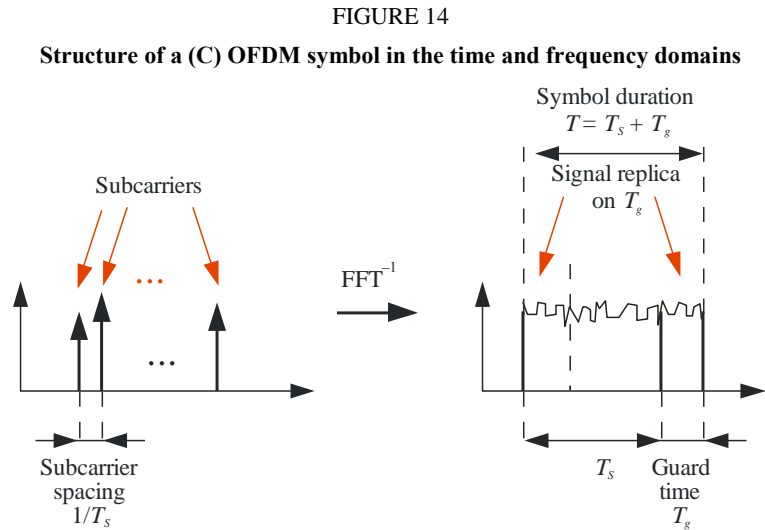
FIGURE 14

Structure of a (C) OFDM symbol in the time and frequency domains

Subcarriers

...

...

Subcarrier spacing $1/T_S$

$FFT^{-1}$

Symbol duration
$T = T_S + T_g$

Signal replica on $T_g$

$T_S$

Guard time
$T_g$